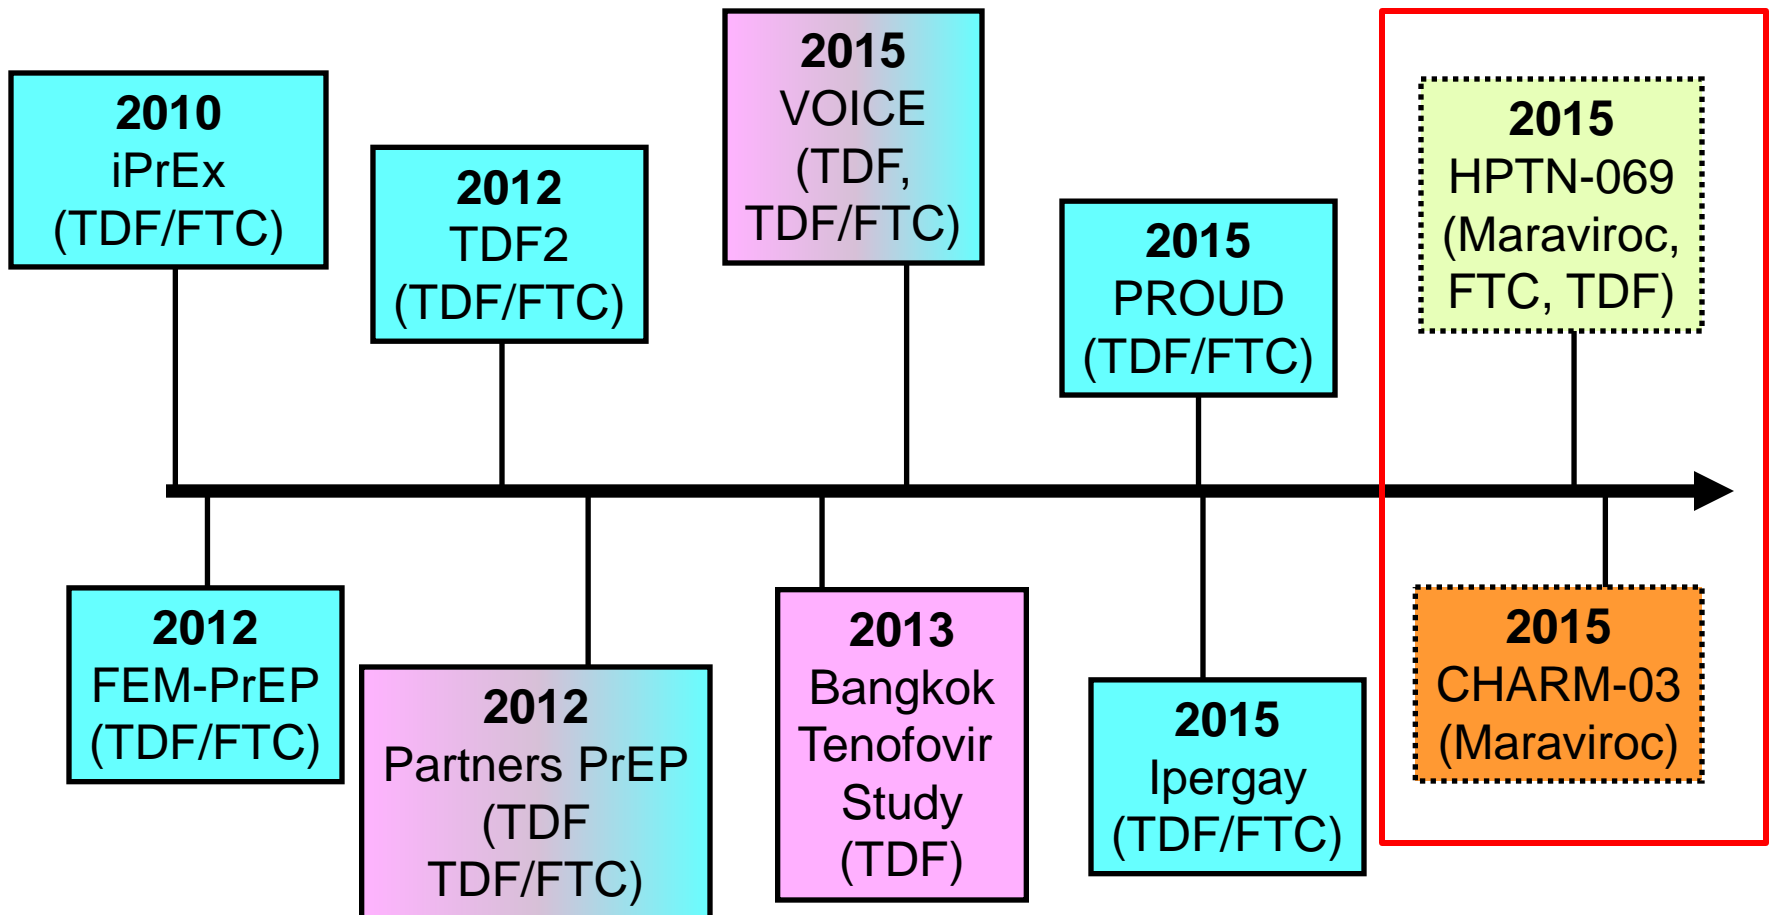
2010
iPrEx
(TDF/FTC)

2012
TDF2
(TDF/FTC)

2015
VOICE
(TDF,
TDF/FTC)

2015
PROUD
(TDF/FTC)

2015
HPTN-069
(Maraviroc,
FTC, TDF)

2012
FEM-PrEP
(TDF/FTC)

2012
Partners PrEP
(TDF
TDF/FTC)

2013
Bangkok
Tenofovir
Study
(TDF)

2015
Ipergay
(TDF/FTC)

2015
CHARM-03
(Maraviroc)